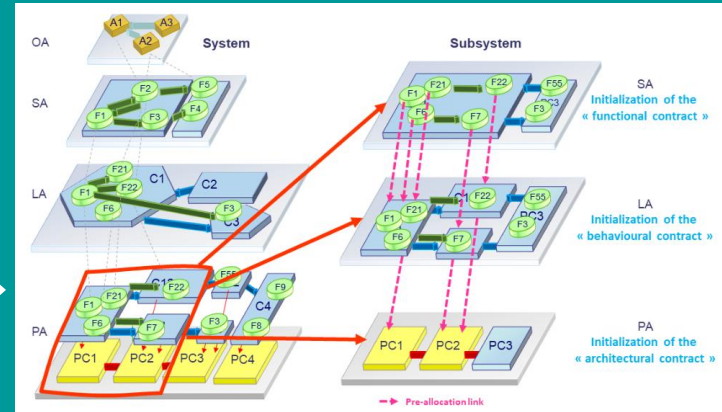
OA
A1
A3
A2
System
Subsystem
SA
F2
F5
F1
F3
F4
LA
F21
F1
F22
C1
C2
F6
F3
C3
PA
C12
F21
F22
F55
F1
C4
F9
F6
F7
F3
F8
PC1
PC2
PC3
PC4
F1
F21
F22
F55
F5
F7
F3
C3
SA
Initialization of the « functional contract »
C1
F22
F55
F1
F21
PC3
F3
F6
F7
LA
Initialization of the « behavioural contract »
PC1
PC2
PC3
PA
Initialization of the « architectural contract »
Pre-allocation link